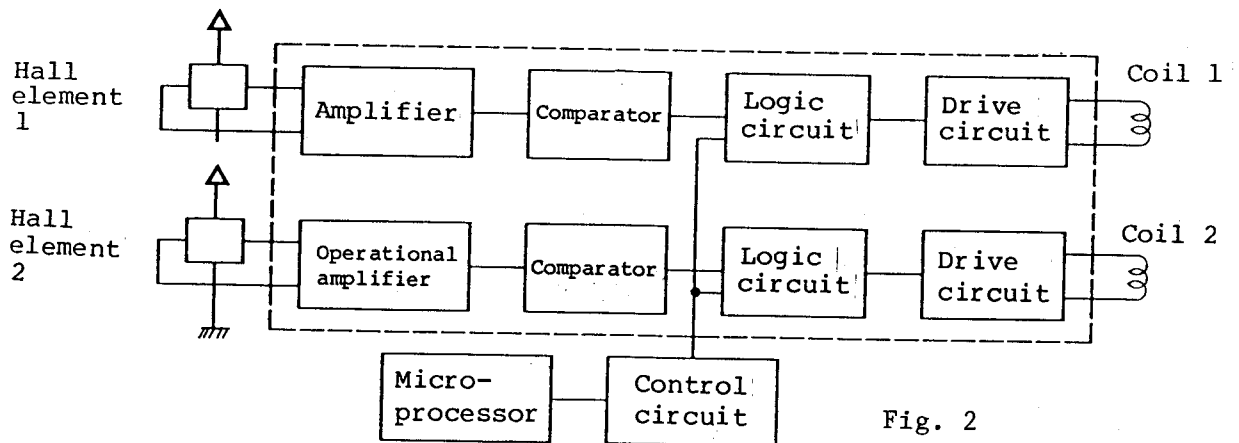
Hall element 1

Amplifier

Comparator

Logic circuit

Drive circuit

Coil 1

Hall element 2

Operational amplifier

Comparator

Logic circuit

Drive circuit

Coil 2

Micro-processor

Control circuit

Fig. 2